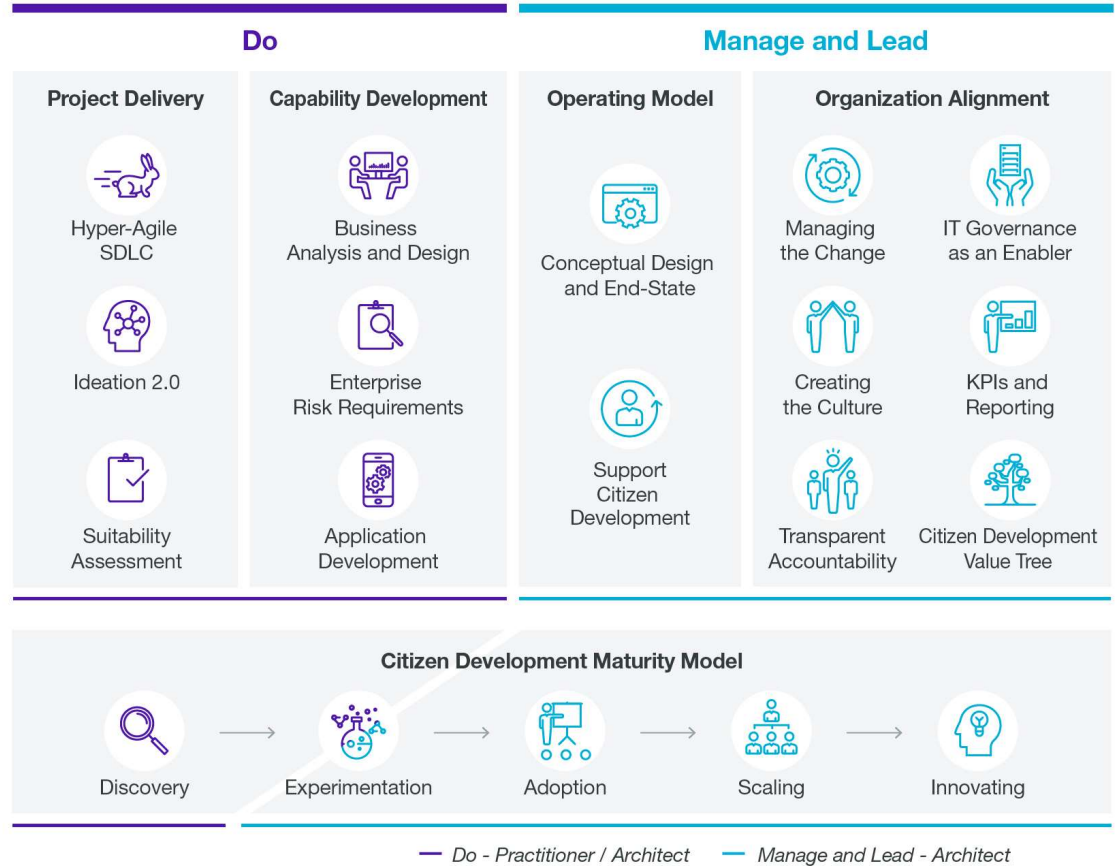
Do

Manage and Lead

Project Delivery

Hyper-Agile SDLC

Ideation 2.0

Suitability Assessment

Capability Development

Business Analysis and Design

Enterprise Risk Requirements

Application Development

Operating Model

Conceptual Design and End-State

Support Citizen Development

Organization Alignment

Managing the Change

IT Governance as an Enabler

Creating the Culture

KPIs and Reporting

Transparent Accountability

Citizen Development Value Tree

Citizen Development Maturity Model

Discovery

Experimentation

Adoption

Scaling

Innovating

Do - Practitioner / Architect

Manage and Lead - Architect